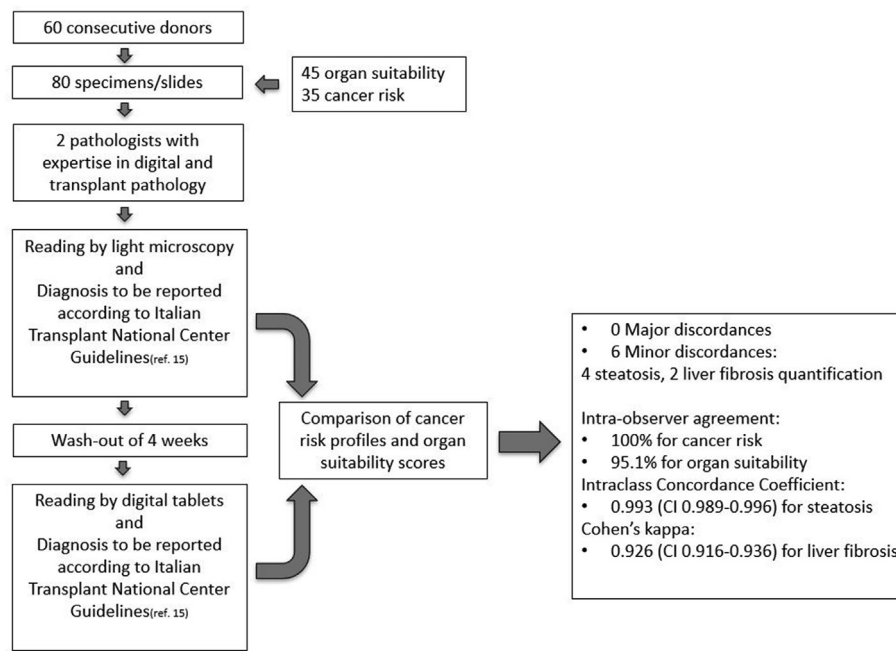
60 consecutive donors

80 specimens/slides

45 organ suitability
35 cancer risk

2 pathologists with expertise in digital and transplant pathology

Reading by light microscopy and Diagnosis to be reported according to Italian Transplant National Center Guidelines(ref. 15)

Wash-out of 4 weeks

Reading by digital tablets and Diagnosis to be reported according to Italian Transplant National Center Guidelines(ref. 15)

Comparison of cancer risk profiles and organ suitability scores

• 0 Major discordances
• 6 Minor discordances:
4 steatosis, 2 liver fibrosis quantification

Intra-observer agreement:
• 100% for cancer risk
• 95.1% for organ suitability
Intraclass Concordance Coefficient:
• 0.993 (CI 0.989-0.996) for steatosis
Cohen's kappa:
• 0.926 (CI 0.916-0.936) for liver fibrosis